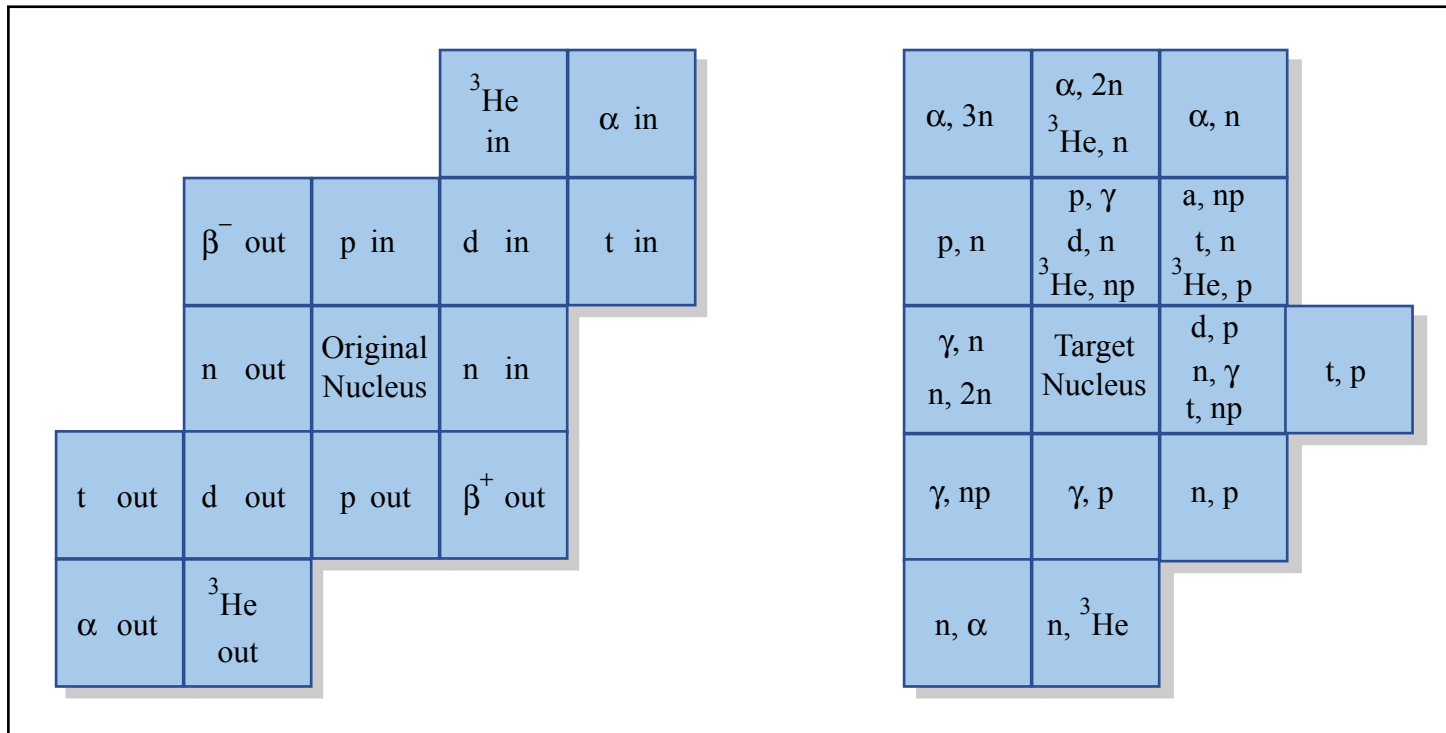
| | | | $^3$He in | α in |
|---|---|---|---|---|
| | $β^-$ out | p in | d in | t in |
| | n out | Original Nucleus | n in | |
| t out | d out | p out | $β^+$ out | |
| α out | $^3$He out | | | |

| α, 3n | α, 2n $^3$He, n | α, n | |
|---|---|---|---|
| p, n | p, γ d, n $^3$He, np | a, np t, n $^3$He, p | |
| γ, n n, 2n | Target Nucleus | d, p n, γ t, np | t, p |
| γ, np | γ, p | n, p | |
| n, α | n, $^3$He | | |